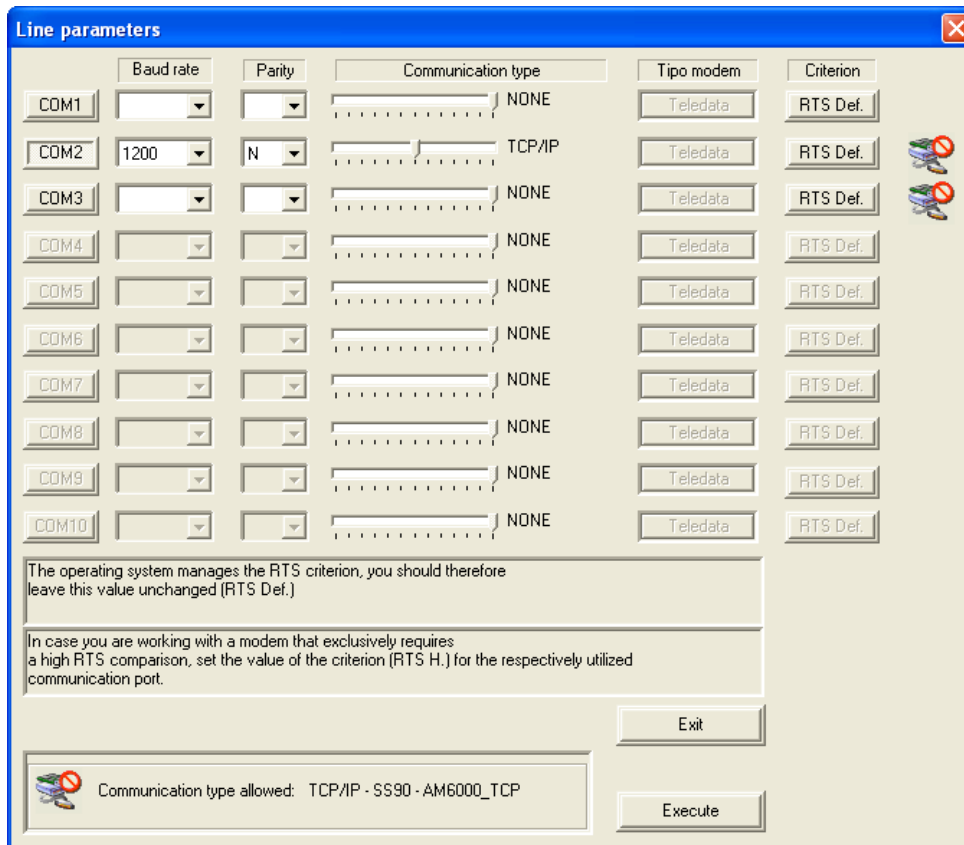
Line parameters

| | Baud rate | Parity | Communication type | Tipo modem | Criterion |
|---|---|---|---|---|---|
| COM1 | | | NONE | Teledata | RTS Def. |
| COM2 | 1200 | N | TCP/IP | Teledata | RTS Def. |
| COM3 | | | NONE | Teledata | RTS Def. |
| COM4 | | | NONE | Teledata | RTS Def. |
| COM5 | | | NONE | Teledata | RTS Def. |
| COM6 | | | NONE | Teledata | RTS Def. |
| COM7 | | | NONE | Teledata | RTS Def. |
| COM8 | | | NONE | Teledata | RTS Def. |
| COM9 | | | NONE | Teledata | RTS Def. |
| COM10 | | | NONE | Teledata | RTS Def. |

The operating system manages the RTS criterion, you should therefore leave this value unchanged (RTS Def.)

In case you are working with a modem that exclusively requires a high RTS comparison, set the value of the criterion (RTS H.) for the respectively utilized communication port.

Exit

Communication type allowed: TCP/IP - SS90 - AM6000_TCP

Execute